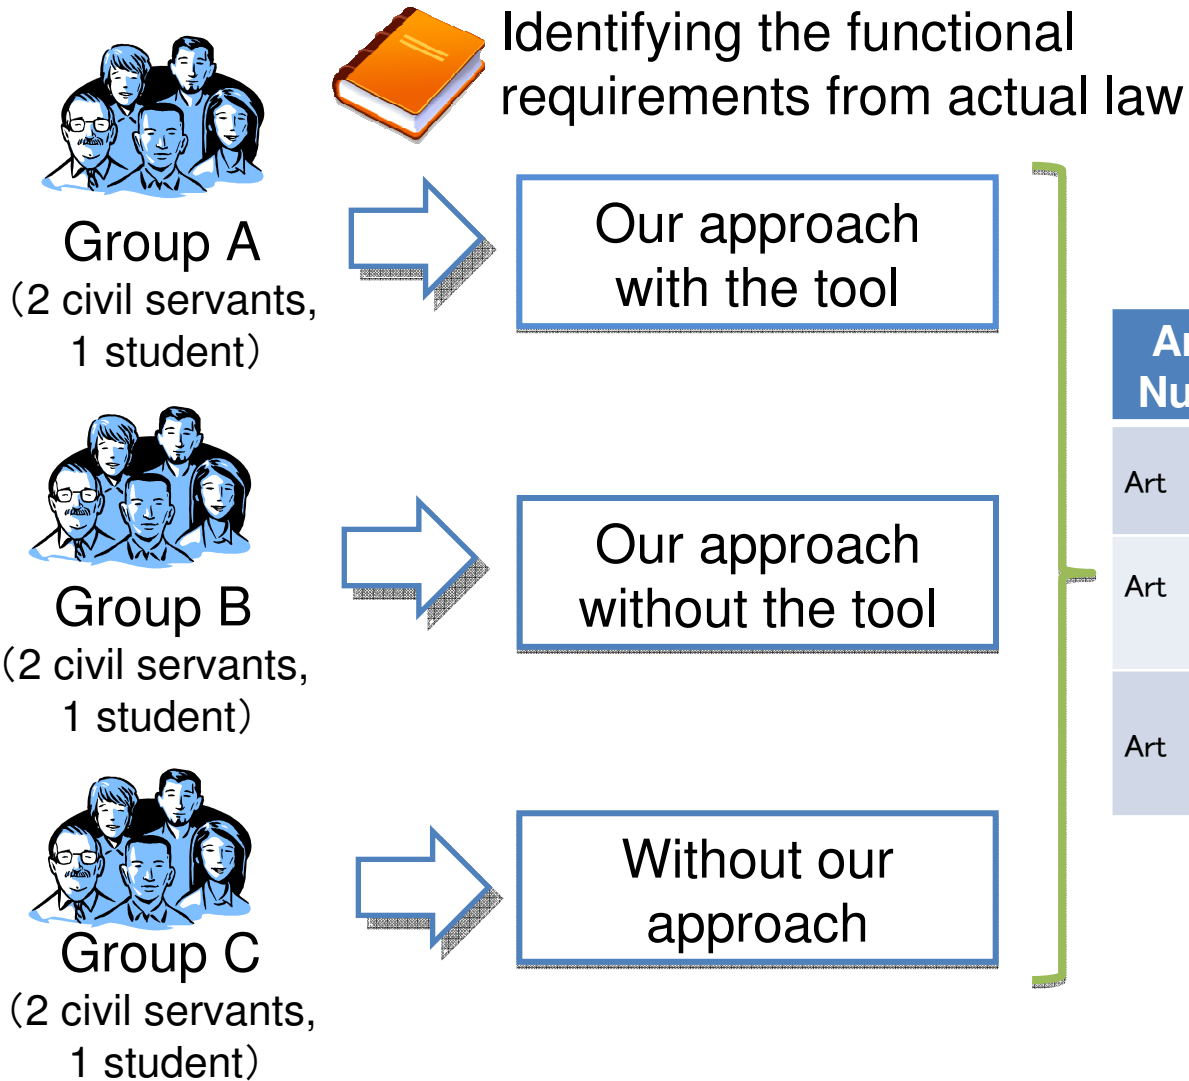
Identifying the functional requirements from actual law

Group A
（2 civil servants, 1 student）

Our approach with the tool

Group B
（2 civil servants, 1 student）

Our approach without the tool

Group C
（2 civil servants, 1 student）

Without our approach

Ar
Nu

Art

Art

Art